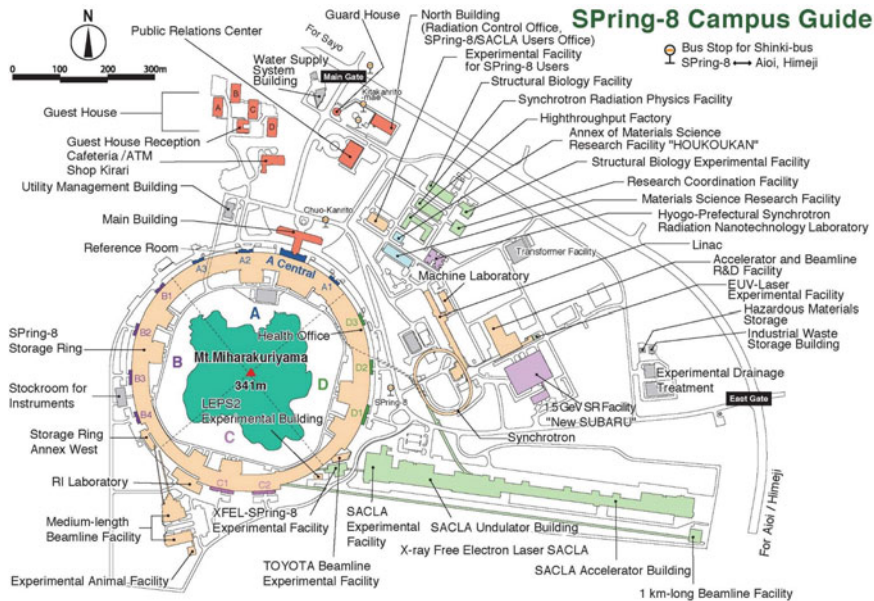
SPring-8 Campus Guide

N

0 100 200 300m

Public Relations Center

Guard House

For Sayo

North Building (Radiation Control Office, SPring-8/SACLA Users Office)

Experimental Facility for SPring-8 Users

Bus Stop for Shinki-bus SPring-8 ⟷ Aioi, Himeji

Water Supply System Building

Main Gate

Kita-kanrito mae

Structural Biology Facility

Synchrotron Radiation Physics Facility

Highthroughput Factory

Annex of Materials Science Research Facility "HOUKOUKAN"

Structural Biology Experimental Facility

Research Coordination Facility

Materials Science Research Facility

Hyogo-Prefectural Synchrotron Radiation Nanotechnology Laboratory

Linac

Accelerator and Beamline R&D Facility

EUV-Laser Experimental Facility

Hazardous Materials Storage

Industrial Waste Storage Building

Experimental Drainage Treatment

East Gate

Guest House

A B C D E

Guest House Reception

Cafeteria /ATM

Shop Kirari

Utility Management Building

Chuo-Kanrito

Main Building

Reference Room

Transformer Facility

Machine Laboratory

A Central

A3 A2 A1

B1 B2 B3 B4

C1 C2

D1 D2 D3

A

B

C

D

Health Office

SPring-8 Storage Ring

Mt.Miharakuriyama

341m

Stockroom for Instruments

LEPS2 Experimental Building

SPring-8

1.5 GeV SR Facility "New SUBARU"

Storage Ring Annex West

Synchrotron

RI Laboratory

XFEL-SPring-8 Experimental Facility

SACLA Experimental Facility

SACLA Undulator Building

Medium-length Beamline Facility

X-ray Free Electron Laser SACLA

TOYOTA Beamline Experimental Facility

SACLA Accelerator Building

For Aioi / Himeji

Experimental Animal Facility

1 km-long Beamline Facility